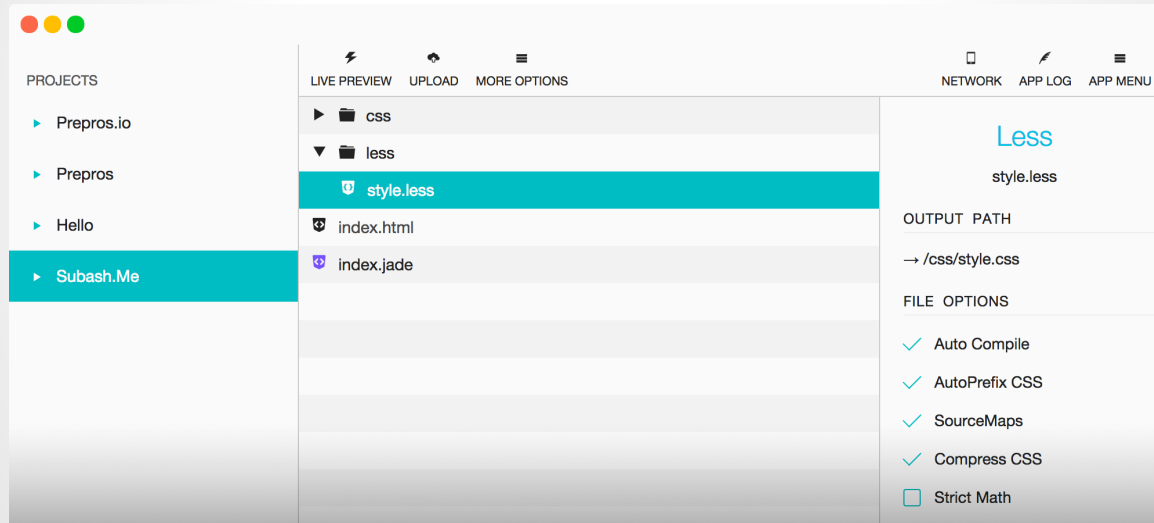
PROJECTS

Prepros.io

Prepros

Hello

Subash.Me

LIVE PREVIEW UPLOAD MORE OPTIONS

NETWORK APP LOG APP MENU

css

less

style.less

index.html

index.jade

Less

style.less

OUTPUT PATH

→ /css/style.css

FILE OPTIONS

Auto Compile

AutoPrefix CSS

SourceMaps

Compress CSS

Strict Math